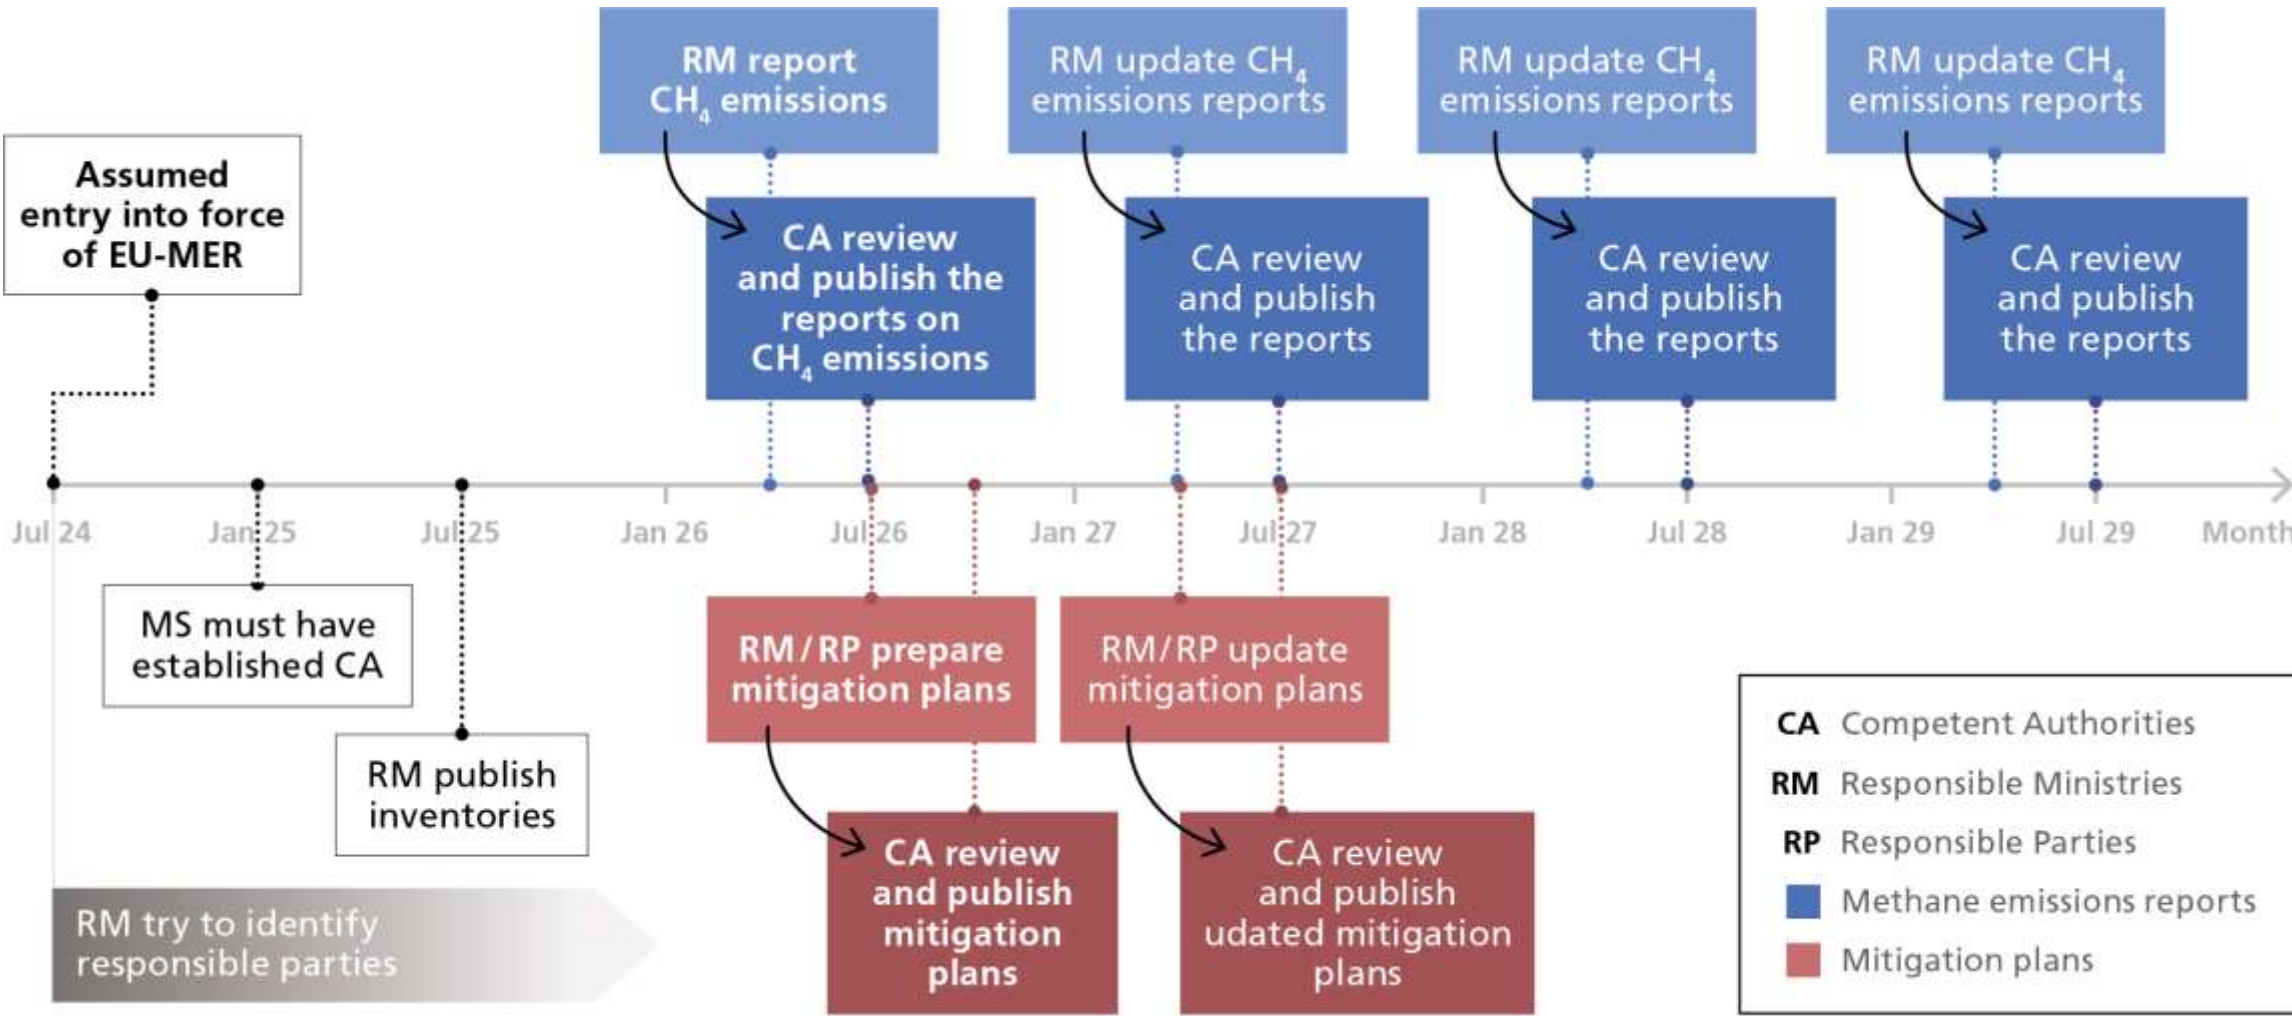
RM report $CH_4$ emissions

RM update $CH_4$ emissions reports

RM update $CH_4$ emissions reports

RM update $CH_4$ emissions reports

Assumed entry into force of EU-MER

CA review and publish the reports on $CH_4$ emissions

CA review and publish the reports

CA review and publish the reports

CA review and publish the reports

Jul 24 Jan 25 Jul 25 Jan 26 Jul 26 Jan 27 Jul 27 Jan 28 Jul 28 Jan 29 Jul 29 Month

MS must have established CA

RM publish inventories

RM/RP prepare mitigation plans

RM/RP update mitigation plans

CA review and publish mitigation plans

CA review and publish udated mitigation plans

RM try to identify responsible parties

CA Competent Authorities
RM Responsible Ministries
RP Responsible Parties
Methane emissions reports
Mitigation plans